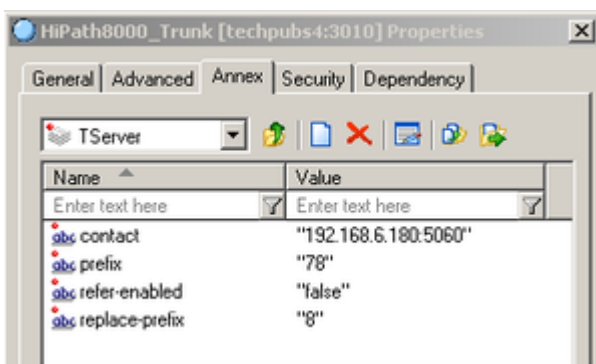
HiPath8000_Trunk [techpubs4:3010] Properties

General | Advanced | Annex | Security | Dependency

TServer

| Name | Value |
|---|---|
| Enter text here | Enter text here |
| abc contact | "192.168.6.180:5060" |
| abc prefix | "78" |
| abc refer-enabled | "false" |
| abc replace-prefix | "8" |